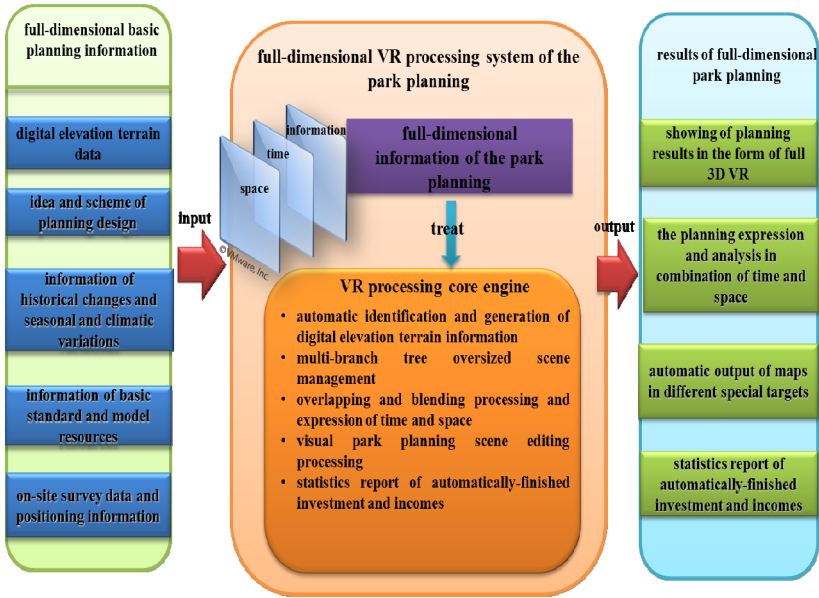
full-dimensional basic planning information

digital elevation terrain data

idea and scheme of planning design

information of historical changes and seasonal and climatic variations

information of basic standard and model resources

on-site survey data and positioning information

input

full-dimensional VR processing system of the park planning

space

time

information

©VMware, Inc.

full-dimensional information of the park planning

treat

VR processing core engine

- automatic identification and generation of digital elevation terrain information
- multi-branch tree oversized scene management
- overlapping and blending processing and expression of time and space
- visual park planning scene editing processing
- statistics report of automatically-finished investment and incomes

output

results of full-dimensional park planning

showing of planning results in the form of full 3D VR

the planning expression and analysis in combination of time and space

automatic output of maps in different special targets

statistics report of automatically-finished investment and incomes